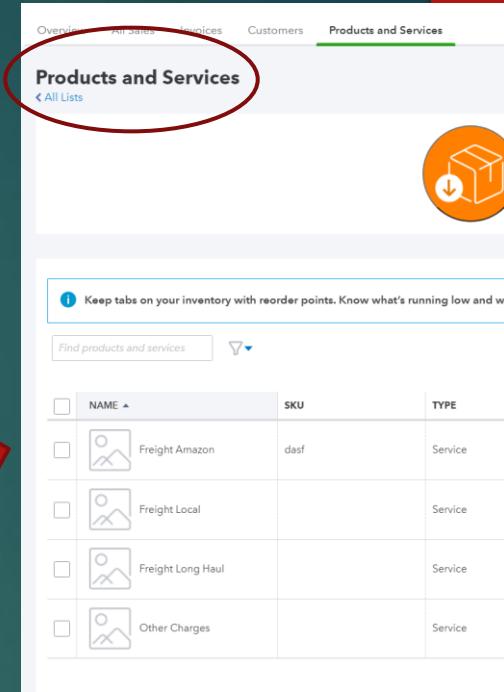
Overview All Sales Invoices Customers Products and Services

Products and Services
< All Lists

Keep tabs on your inventory with reorder points. Know what's running low and w

Find products and services

| | NAME ▲ | SKU | TYPE |
|---|---|---|---|
| | Freight Amazon | dasf | Service |
| | Freight Local | | Service |
| | Freight Long Haul | | Service |
| | Other Charges | | Service |